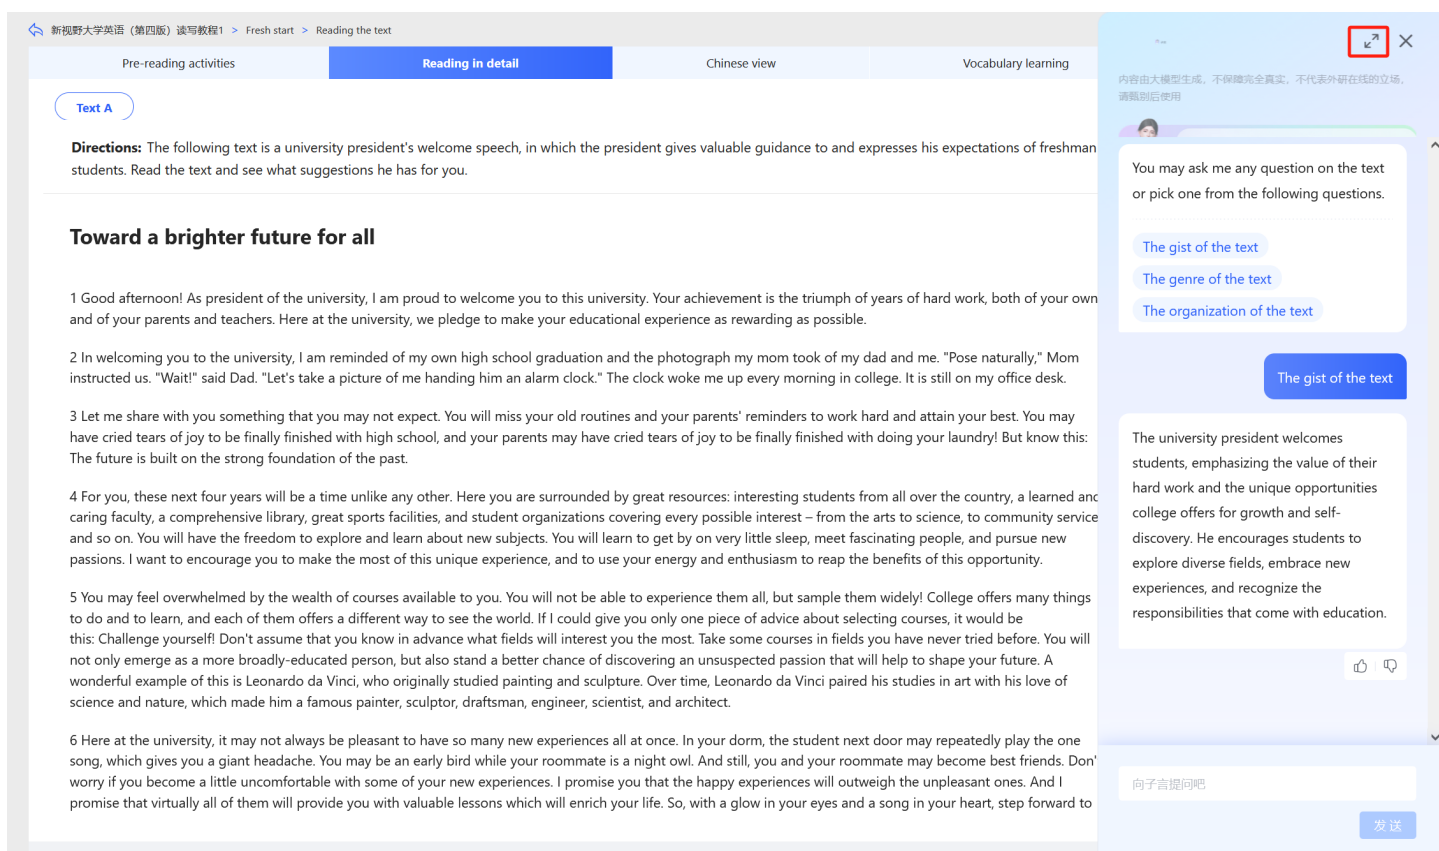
新视野大学英语（第四版）读写教程1 > Fresh start > Reading the text

Pre-reading activities | Reading in detail | Chinese view | Vocabulary learning

Text A

**Directions:** The following text is a university president's welcome speech, in which the president gives valuable guidance to and expresses his expectations of freshman students. Read the text and see what suggestions he has for you.

**Toward a brighter future for all**

1 Good afternoon! As president of the university, I am proud to welcome you to this university. Your achievement is the triumph of years of hard work, both of your own and of your parents and teachers. Here at the university, we pledge to make your educational experience as rewarding as possible.

2 In welcoming you to the university, I am reminded of my own high school graduation and the photograph my mom took of my dad and me. "Pose naturally," Mom instructed us. "Wait!" said Dad. "Let's take a picture of me handing him an alarm clock." The clock woke me up every morning in college. It is still on my office desk.

3 Let me share with you something that you may not expect. You will miss your old routines and your parents' reminders to work hard and attain your best. You may have cried tears of joy to be finally finished with high school, and your parents may have cried tears of joy to be finally finished with doing your laundry! But know this: The future is built on the strong foundation of the past.

4 For you, these next four years will be a time unlike any other. Here you are surrounded by great resources: interesting students from all over the country, a learned and caring faculty, a comprehensive library, great sports facilities, and student organizations covering every possible interest – from the arts to science, to community service and so on. You will have the freedom to explore and learn about new subjects. You will learn to get by on very little sleep, meet fascinating people, and pursue new passions. I want to encourage you to make the most of this unique experience, and to use your energy and enthusiasm to reap the benefits of this opportunity.

5 You may feel overwhelmed by the wealth of courses available to you. You will not be able to experience them all, but sample them widely! College offers many things to do and to learn, and each of them offers a different way to see the world. If I could give you only one piece of advice about selecting courses, it would be this: Challenge yourself! Don't assume that you know in advance what fields will interest you the most. Take some courses in fields you have never tried before. You will not only emerge as a more broadly-educated person, but also stand a better chance of discovering an unsuspected passion that will help to shape your future. A wonderful example of this is Leonardo da Vinci, who originally studied painting and sculpture. Over time, Leonardo da Vinci paired his studies in art with his love of science and nature, which made him a famous painter, sculptor, draftsman, engineer, scientist, and architect.

6 Here at the university, it may not always be pleasant to have so many new experiences all at once. In your dorm, the student next door may repeatedly play the one song, which gives you a giant headache. You may be an early bird while your roommate is a night owl. And still, you and your roommate may become best friends. Don' worry if you become a little uncomfortable with some of your new experiences. I promise you that the happy experiences will outweigh the unpleasant ones. And I promise that virtually all of them will provide you with valuable lessons which will enrich your life. So, with a glow in your eyes and a song in your heart, step forward to

内容由大模型生成，不保障完全真实，不代表外研在线的立场，请甄别后使用

You may ask me any question on the text or pick one from the following questions.

The gist of the text

The genre of the text

The organization of the text

The gist of the text

The university president welcomes students, emphasizing the value of their hard work and the unique opportunities college offers for growth and self-discovery. He encourages students to explore diverse fields, embrace new experiences, and recognize the responsibilities that come with education.

向子言提问吧

发送